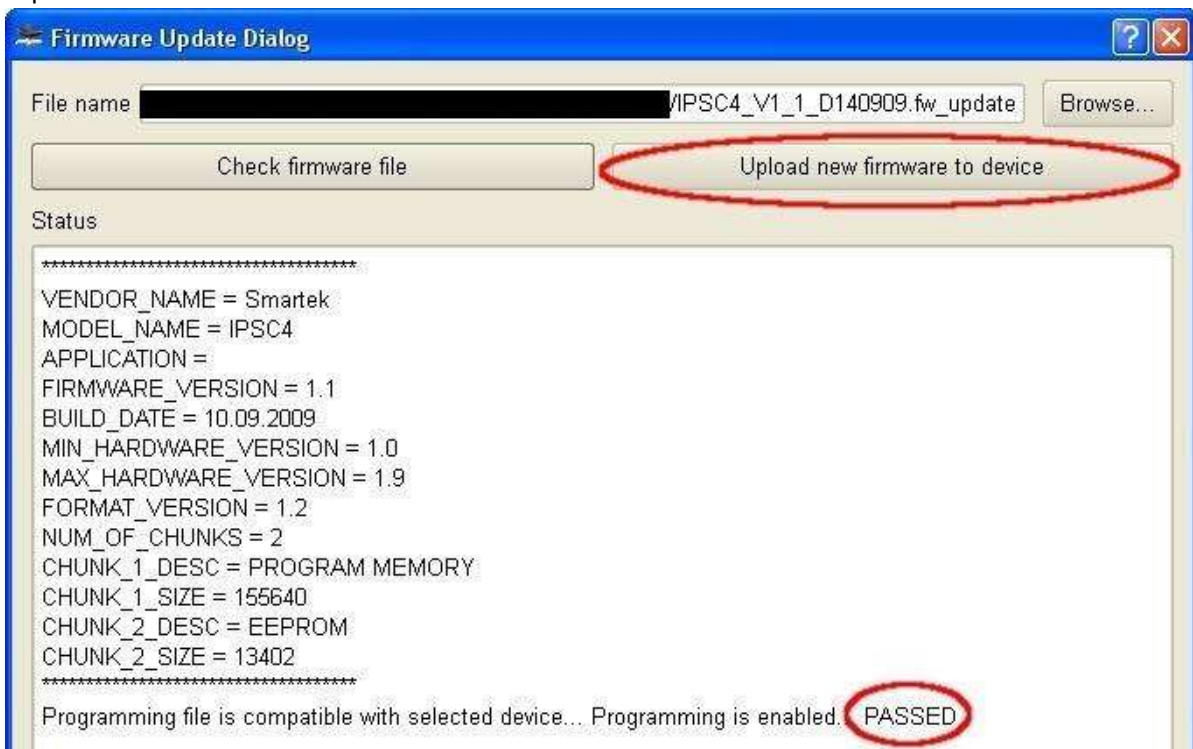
Firmware Update Dialog

?

File name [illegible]\IPSC4_V1_1_D140909.fw_update Browse...

Check firmware file

Upload new firmware to device

Status

***********************************
VENDOR_NAME = Smartek
MODEL_NAME = IPSC4
APPLICATION =
FIRMWARE_VERSION = 1.1
BUILD_DATE = 10.09.2009
MIN_HARDWARE_VERSION = 1.0
MAX_HARDWARE_VERSION = 1.9
FORMAT_VERSION = 1.2
NUM_OF_CHUNKS = 2
CHUNK_1_DESC = PROGRAM MEMORY
CHUNK_1_SIZE = 155640
CHUNK_2_DESC = EEPROM
CHUNK_2_SIZE = 13402
***********************************
Programming file is compatible with selected device... Programming is enabled... PASSED